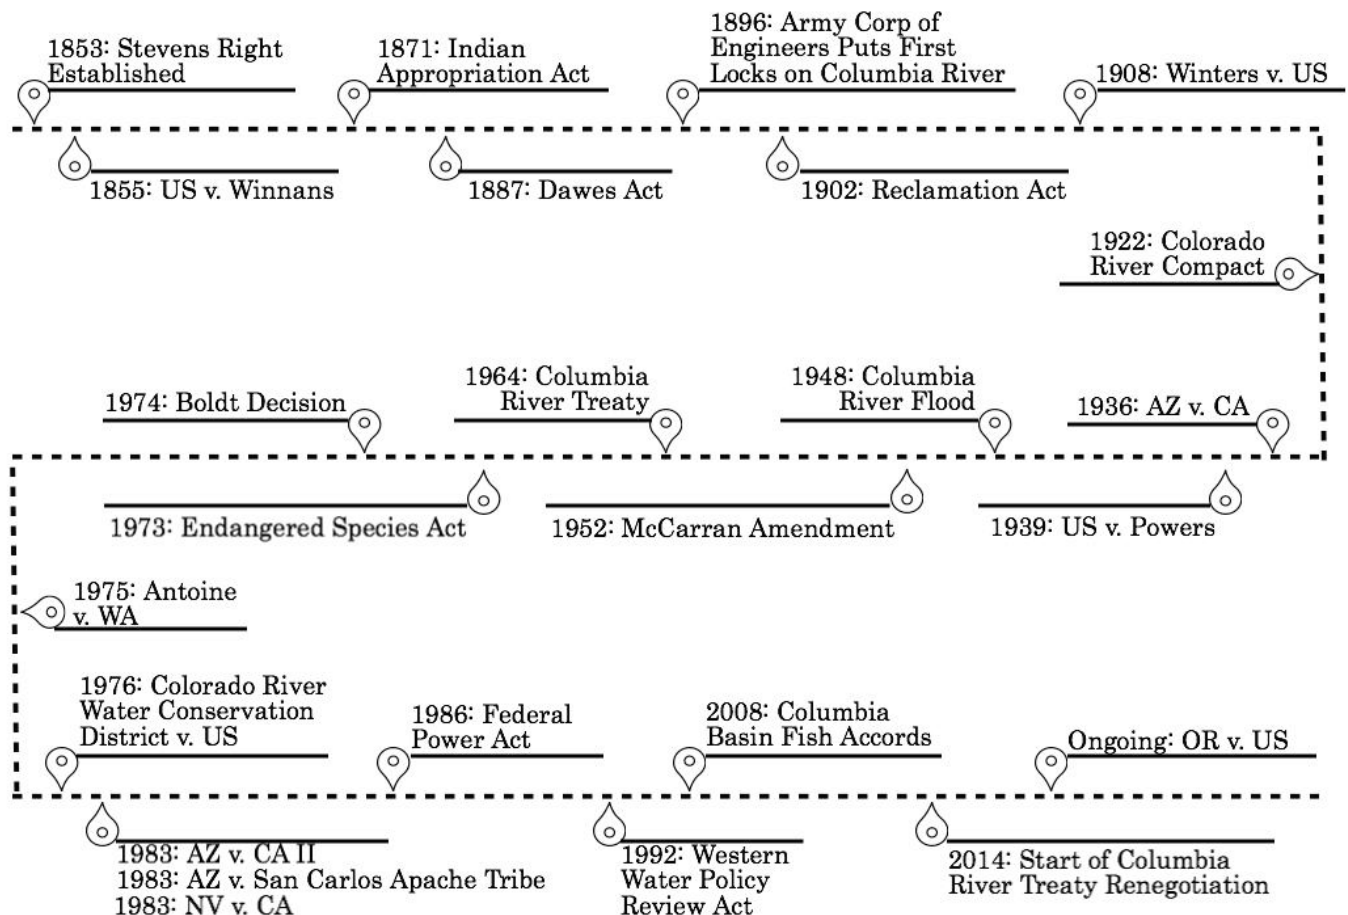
1853: Stevens Right Established

1871: Indian Appropriation Act

1896: Army Corp of Engineers Puts First Locks on Columbia River

1908: Winters v. US

1855: US v. Winnans

1887: Dawes Act

1902: Reclamation Act

1922: Colorado River Compact

1974: Boldt Decision

1964: Columbia River Treaty

1948: Columbia River Flood

1936: AZ v. CA

1973: Endangered Species Act

1952: McCarran Amendment

1939: US v. Powers

1975: Antoine v. WA

1976: Colorado River Water Conservation District v. US

1986: Federal Power Act

2008: Columbia Basin Fish Accords

Ongoing: OR v. US

1983: AZ v. CA II
1983: AZ v. San Carlos Apache Tribe
1983: NV v. CA

1992: Western Water Policy Review Act

2014: Start of Columbia River Treaty Renegotiation